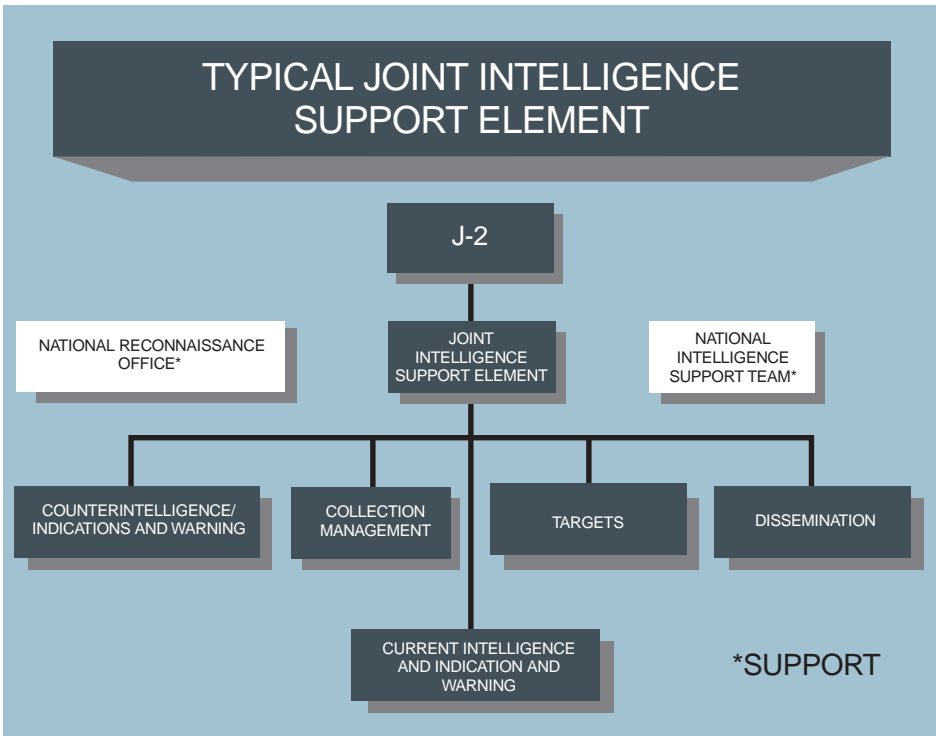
TYPICAL JOINT INTELLIGENCE SUPPORT ELEMENT

J-2

NATIONAL RECONNAISSANCE OFFICE*

JOINT INTELLIGENCE SUPPORT ELEMENT

NATIONAL INTELLIGENCE SUPPORT TEAM*

COUNTERINTELLIGENCE/ INDICATIONS AND WARNING

COLLECTION MANAGEMENT

TARGETS

DISSEMINATION

CURRENT INTELLIGENCE AND INDICATION AND WARNING

*SUPPORT